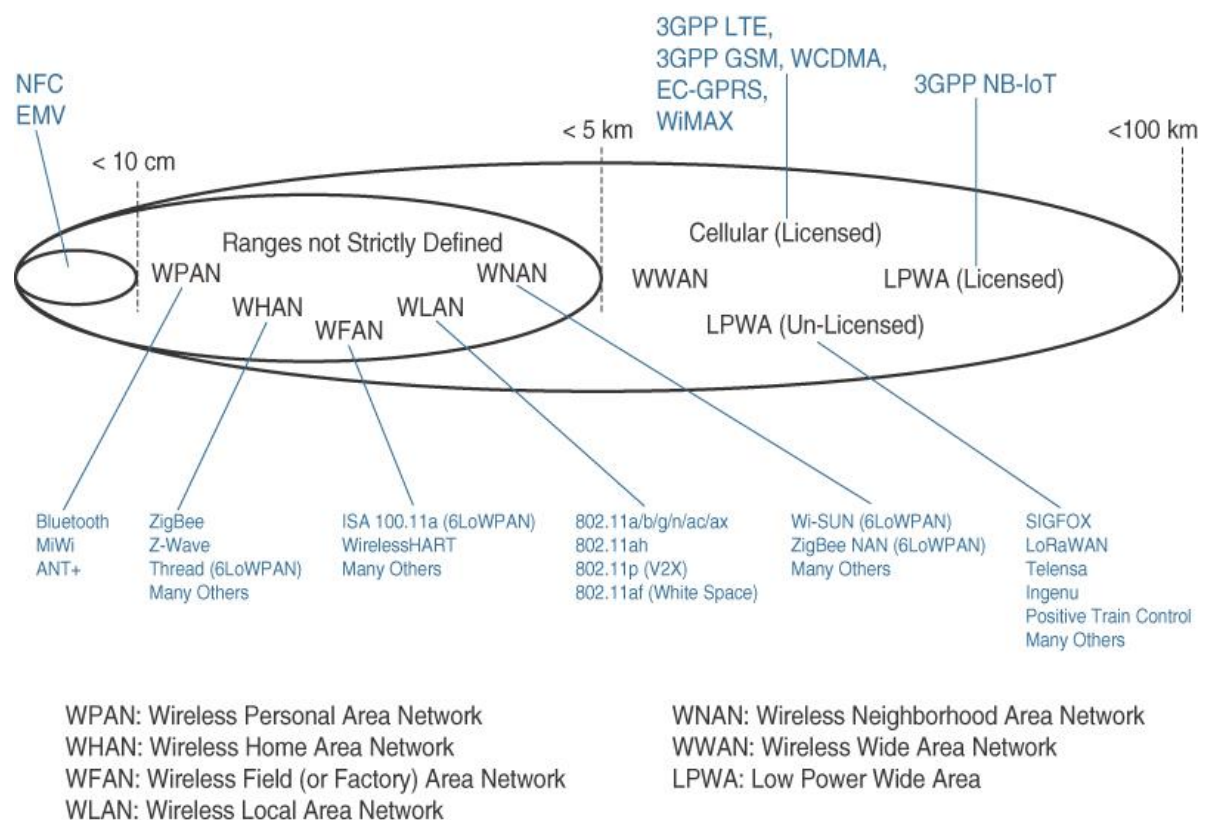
3GPP LTE,
3GPP GSM, WCDMA,
EC-GPRS,
WiMAX

NFC
EMV

3GPP NB-IoT

< 10 cm

< 5 km

<100 km

Ranges not Strictly Defined

Cellular (Licensed)

WPAN

WNAN

WWAN

LPWA (Licensed)

WHAN

WLAN

WFAN

LPWA (Un-Licensed)

Bluetooth
MiWi
ANT+

ZigBee
Z-Wave
Thread (6LoWPAN)
Many Others

ISA 100.11a (6LoWPAN)
WirelessHART
Many Others

802.11a/b/g/n/ac/ax
802.11ah
802.11p (V2X)
802.11af (White Space)

Wi-SUN (6LoWPAN)
ZigBee NAN (6LoWPAN)
Many Others

SIGFOX
LoRaWAN
Telensa
Ingenu
Positive Train Control
Many Others

WPAN: Wireless Personal Area Network
WHAN: Wireless Home Area Network
WFAN: Wireless Field (or Factory) Area Network
WLAN: Wireless Local Area Network

WNAN: Wireless Neighborhood Area Network
WWAN: Wireless Wide Area Network
LPWA: Low Power Wide Area